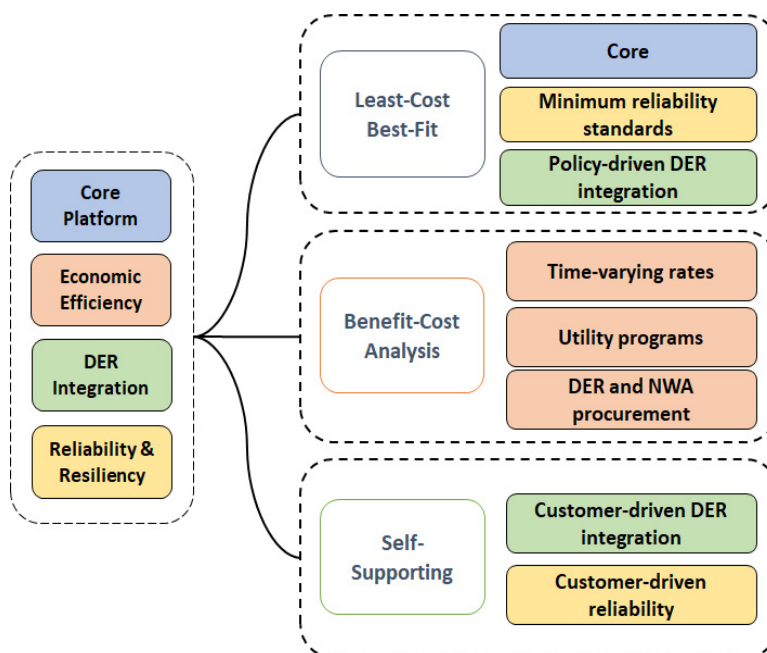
Core Platform

Economic Efficiency

DER Integration

Reliability & Resiliency

Least-Cost Best-Fit

Core

Minimum reliability standards

Policy-driven DER integration

Benefit-Cost Analysis

Time-varying rates

Utility programs

DER and NWA procurement

Self-Supporting

Customer-driven DER integration

Customer-driven reliability